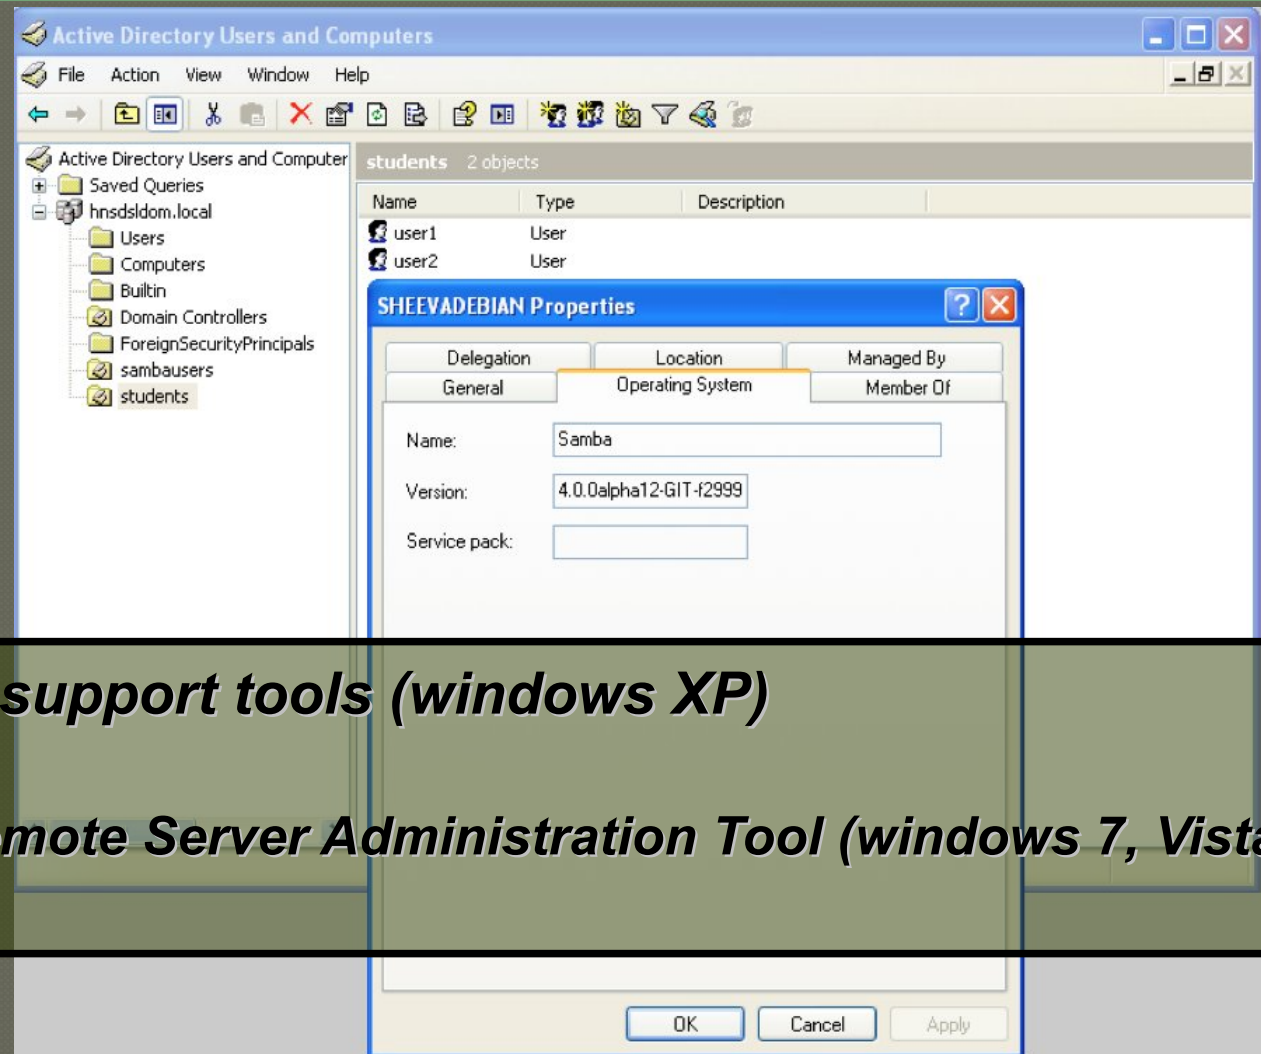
Active Directory Users and Computers

File Action View Window Help

Active Directory Users and Computer
Saved Queries
hnsdsldom.local
Users
Computers
Builtin
Domain Controllers
ForeignSecurityPrincipals
sambausers
students

students 2 objects

| Name | Type | Description |
|---|---|---|
| user1 | User | |
| user2 | User | |

SHEEVADEBIAN Properties

Delegation | Location | Managed By
General | Operating System | Member Of

Name: Samba

Version: 4.0.0alpha12-GIT-f2999

Service pack:

support tools (windows XP)

mote Server Administration Tool (windows 7, Vista

OK Cancel Apply